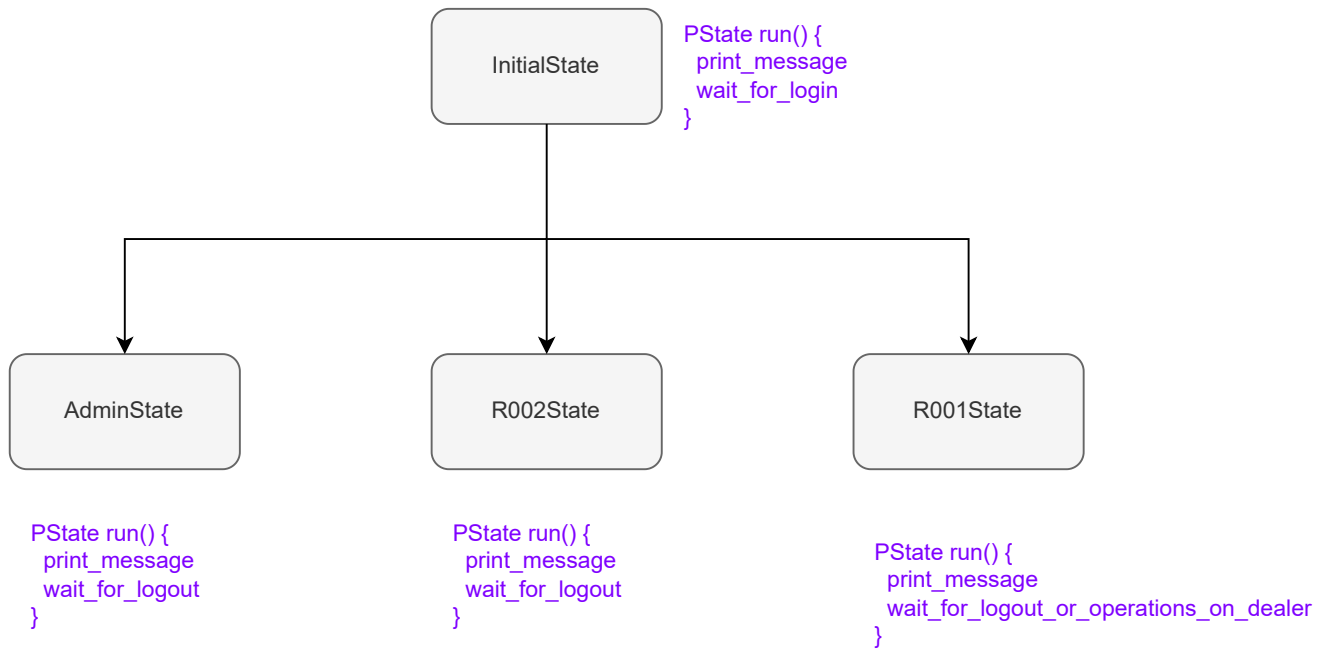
InitialState

PState run() {
print_message
wait_for_login
}

AdminState

R002State

R001State

PState run() {
print_message
wait_for_logout
}

PState run() {
print_message
wait_for_logout
}

PState run() {
print_message
wait_for_logout_or_operations_on_dealer
}